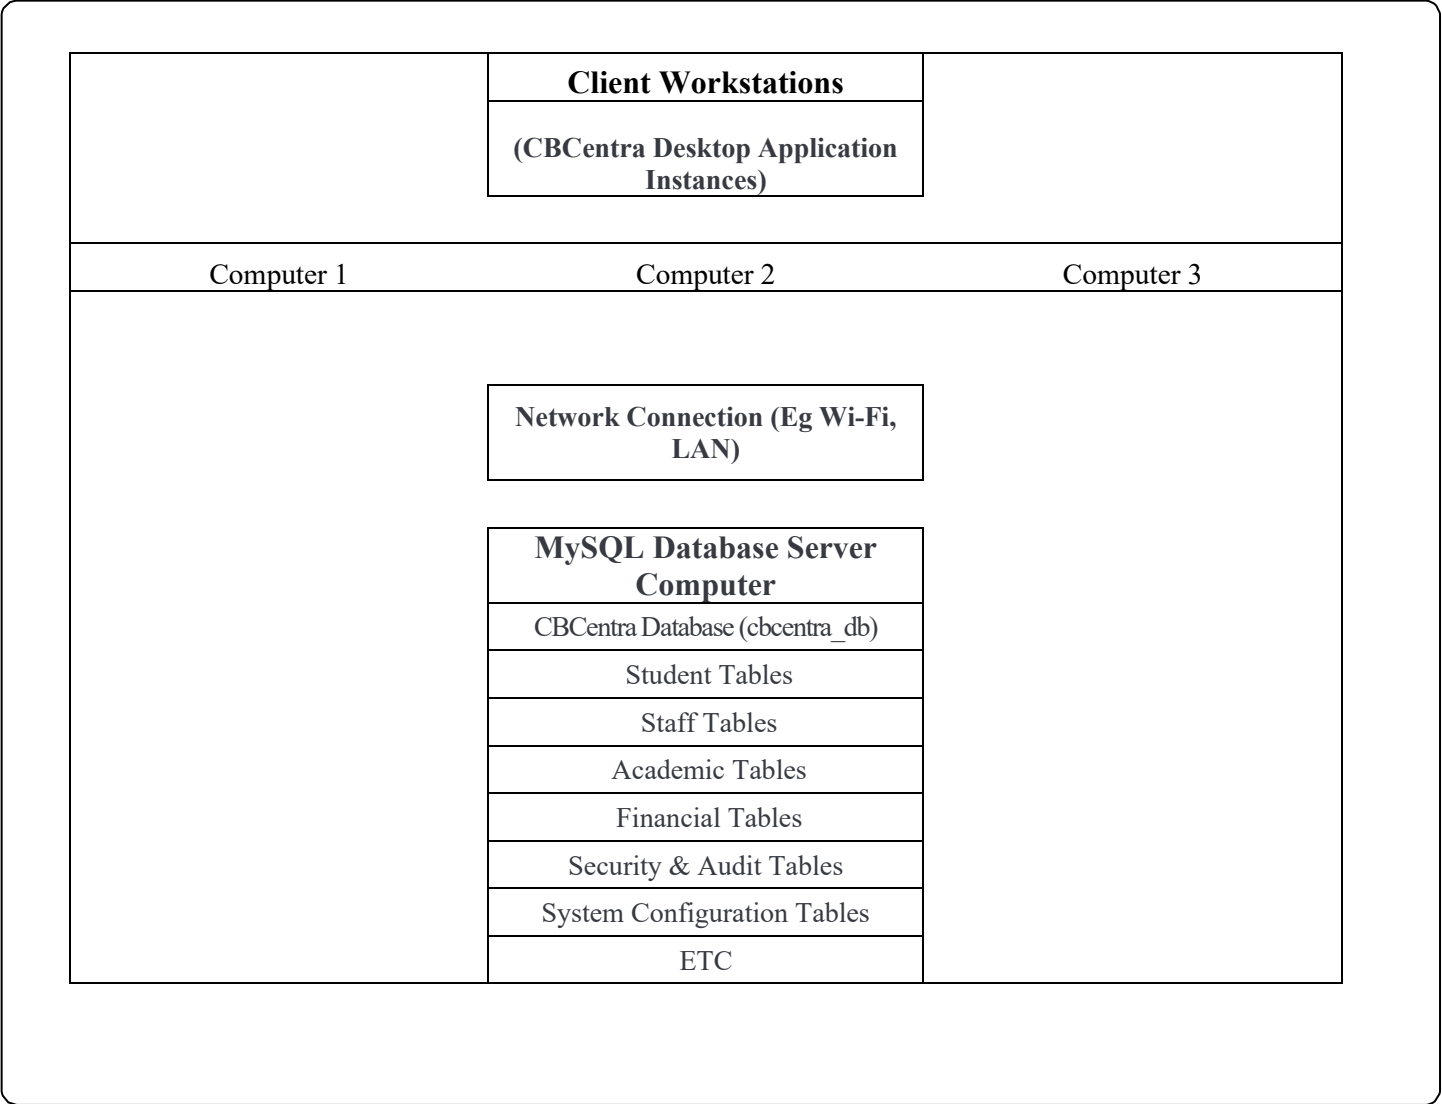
Client Workstations

(CBCentra Desktop Application Instances)

Computer 1

Computer 2

Computer 3

Network Connection (Eg Wi-Fi, LAN)

MySQL Database Server Computer

CBCentra Database (cbcentra_db)

Student Tables

Staff Tables

Academic Tables

Financial Tables

Security & Audit Tables

System Configuration Tables

ETC